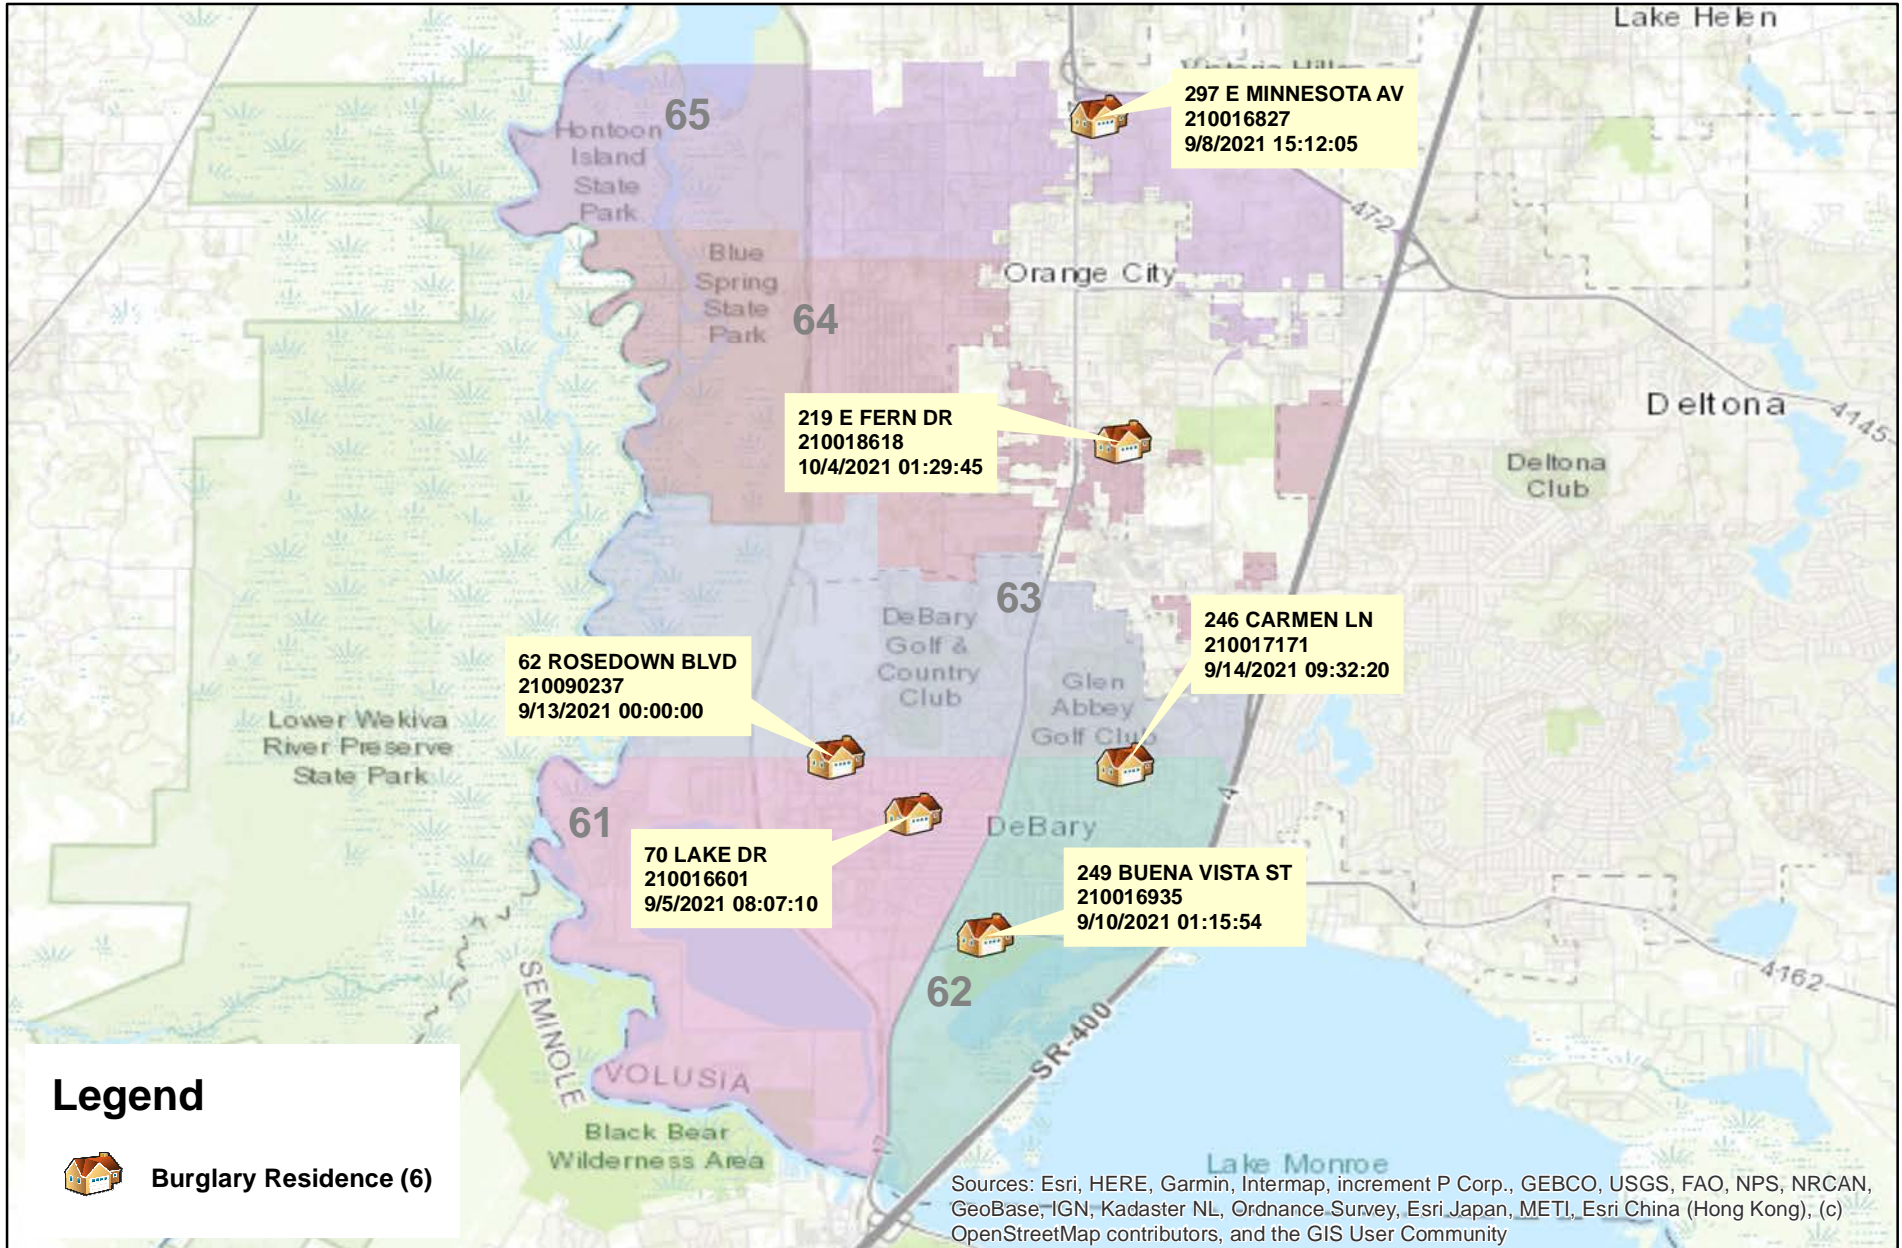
Lake Helen

297 E MINNESOTA AV
210016827
9/8/2021 15:12:05

65
Hontoon Island State Park

Blue Spring State Park
64

Orange City

472

Deltona
4145
Deltona Club

219 E FERN DR
210018618
10/4/2021 01:29:45

63
DeBary Golf & Country Club

Glen Abbey Golf Club

246 CARMEN LN
210017171
9/14/2021 09:32:20

62 ROSEDOWN BLVD
210090237
9/13/2021 00:00:00

Lower Wekiva River Preserve State Park

61

70 LAKE DR
210016601
9/5/2021 08:07:10

DeBary

249 BUENA VISTA ST
210016935
9/10/2021 01:15:54

62

4162

SR-400

SEMINOLE
VOLUSIA

Black Bear Wilderness Area

Lake Monroe

Legend

Burglary Residence (6)

Sources: Esri, HERE, Garmin, Intermap, increment P Corp., GEBCO, USGS, FAO, NPS, NRCAN, GeoBase, IGN, Kadaster NL, Ordnance Survey, Esri Japan, METI, Esri China (Hong Kong), (c) OpenStreetMap contributors, and the GIS User Community